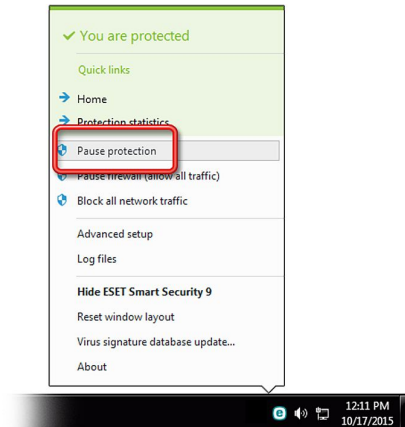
✓ You are protected

Quick links

Home

Protection statistics

Pause protection

Pause firewall (allow all traffic)

Block all network traffic

Advanced setup

Log files

Hide ESET Smart Security 9

Reset window layout

Virus signature database update...

About

12:11 PM
10/17/2015